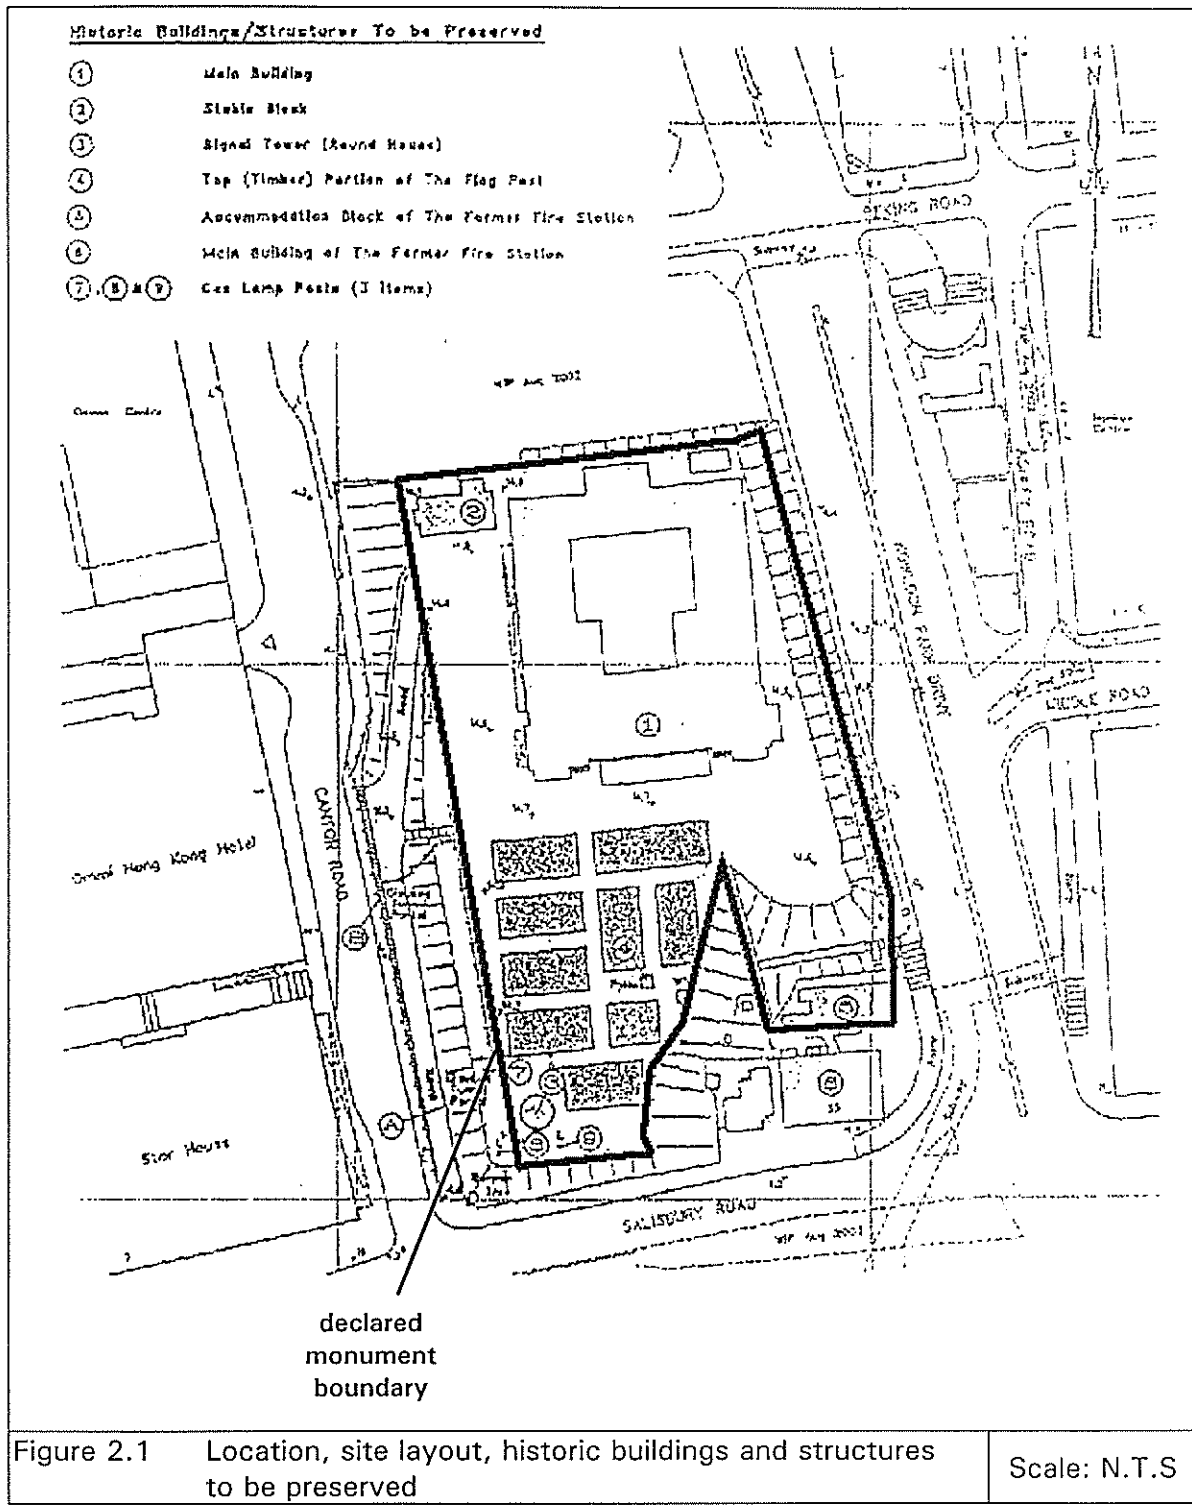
Historic Buildings/Structures To be Preserved

① Main Building

② Stable Block

③ Signal Tower (Round House)

④ Top (Timber) Portion of The Flag Post

⑤ Accommodation Block of The Former Fire Station

⑥ Main Building of The Former Fire Station

⑦, ⑧ & ⑨ Gas Lamp Posts (3 Items)

PEKING ROAD

HAIPHONG ROAD

CANTON ROAD

KOWLOON PARK DRIVE

SALISBURY ROAD

Omni Hong Kong Hotel

Star House

①

②

⑤

⑥

⑦

⑧

⑨

declared monument boundary

| Figure 2.1 | Location, site layout, historic buildings and structures to be preserved | Scale: N.T.S |
|---|---|---|